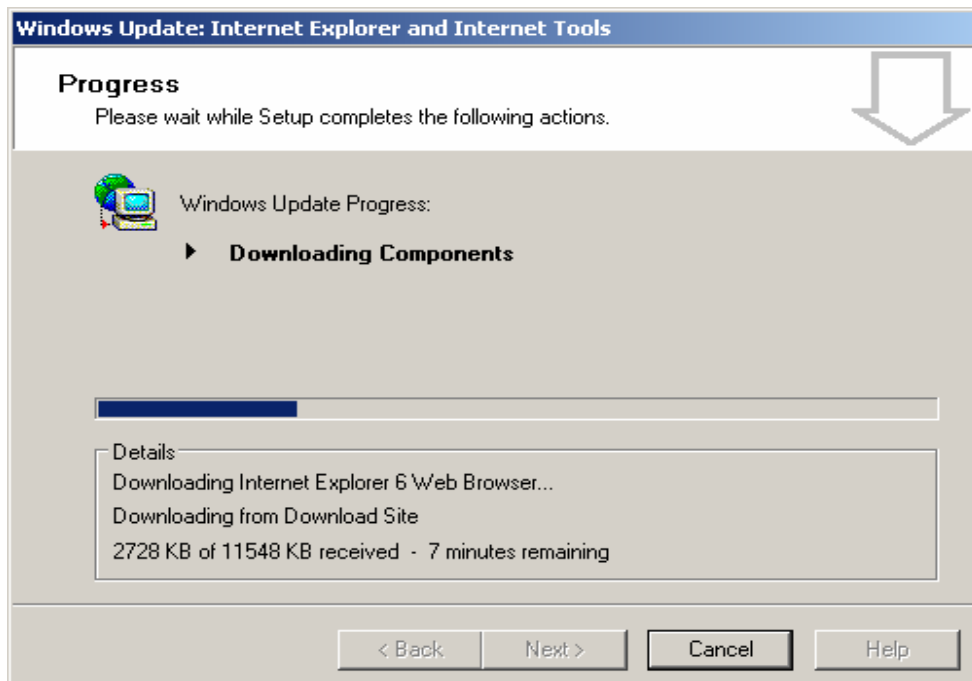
Windows Update: Internet Explorer and Internet Tools

Progress

Please wait while Setup completes the following actions.

Windows Update Progress:

Downloading Components

Details

Downloading Internet Explorer 6 Web Browser...

Downloading from Download Site

2728 KB of 11548 KB received - 7 minutes remaining

< Back

Next >

Cancel

Help